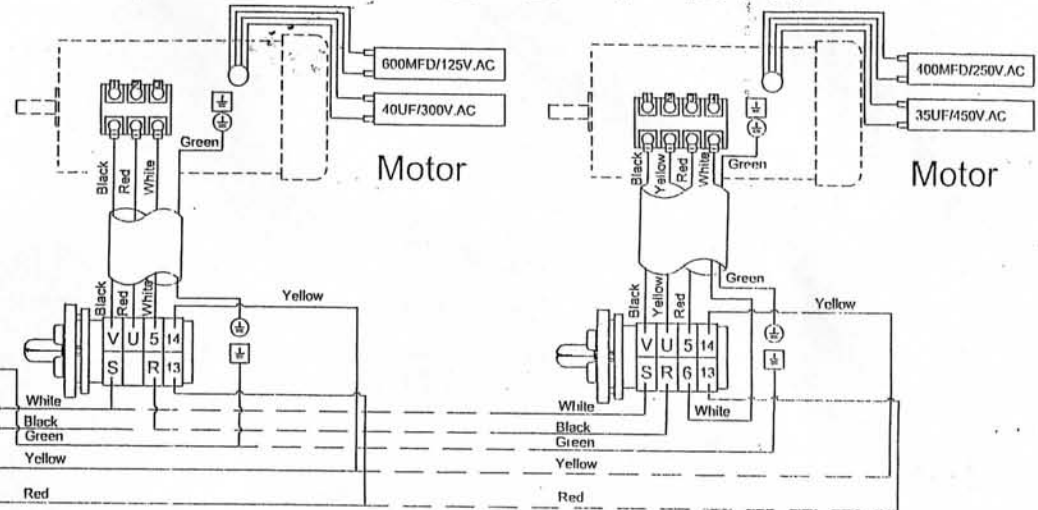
600MFD/125V.AC
40UF/300V.AC
Green
Black
Red
White
Motor
Black
Red
White
Yellow
V U 5 14
S R 13
White
Black
Green
Yellow
Red

400MFD/250V.AC
35UF/450V.AC
Black
Yellow
Red
White
Green
Motor
Green
Black
Yellow
Red
Yellow
V U 5 14
S R 6 13
White
White
Black
Green
Yellow
Red